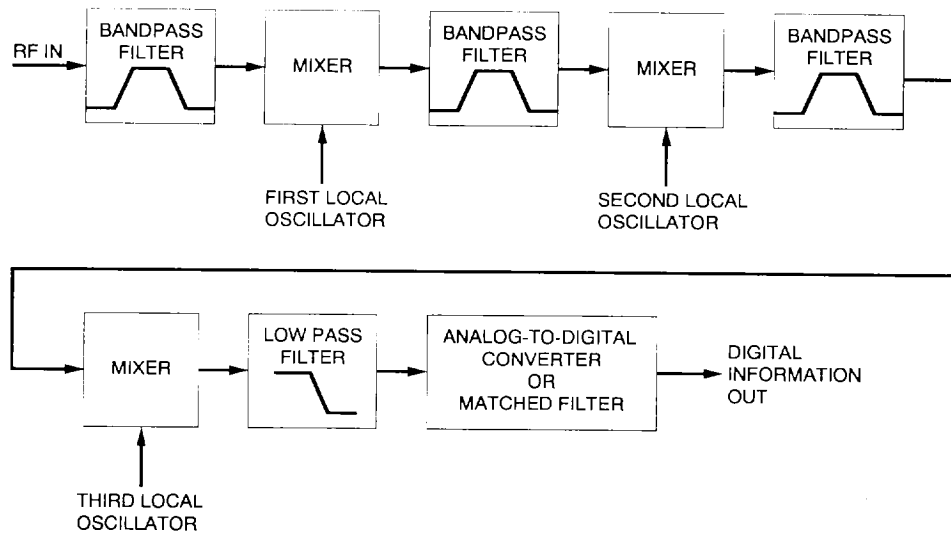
RF IN

BANDPASS FILTER

MIXER

FIRST LOCAL OSCILLATOR

BANDPASS FILTER

MIXER

SECOND LOCAL OSCILLATOR

BANDPASS FILTER

MIXER

THIRD LOCAL OSCILLATOR

LOW PASS FILTER

ANALOG-TO-DIGITAL CONVERTER OR MATCHED FILTER

DIGITAL INFORMATION OUT